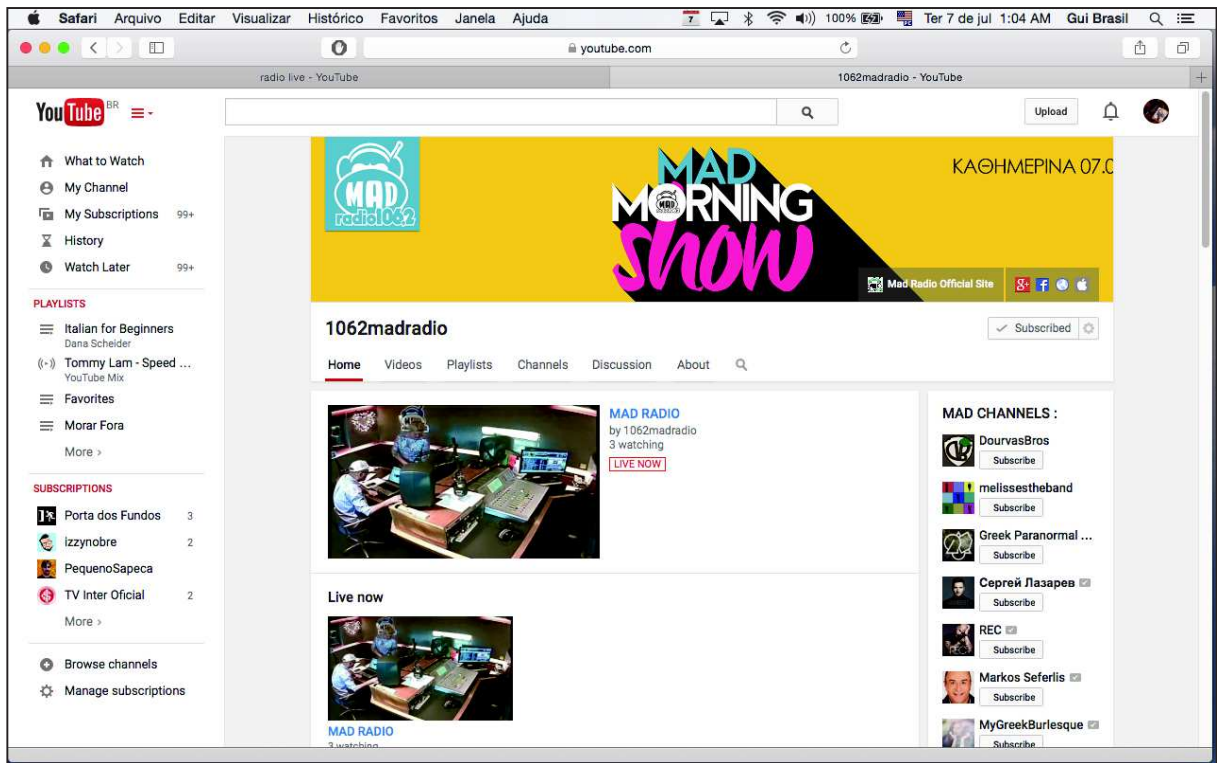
Safari Arquivo Editar Visualizar Histórico Favoritos Janela Ajuda 7 100% Ter 7 de jul 1:04 AM Gui Brasil

youtube.com

radio live - YouTube

1062madradio - YouTube

YouTube BR

Upload

What to Watch
My Channel
My Subscriptions 99+
History
Watch Later 99+

PLAYLISTS
Italian for Beginners
Dana Scheider
Tommy Lam - Speed ...
YouTube Mix
Favorites
Morar Fora
More ›

SUBSCRIPTIONS
Porta dos Fundos 3
izzynobre 2
PequenoSapeca
TV Inter Oficial 2
More ›

Browse channels
Manage subscriptions

MAD radio1062

MAD MORNING show

ΚΑΘΗΜΕΡΙΝΑ 07.0

Mad Radio Official Site

1062madradio

Subscribed

Home Videos Playlists Channels Discussion About

MAD RADIO
by 1062madradio
3 watching
LIVE NOW

Live now

MAD RADIO
3 watching

MAD CHANNELS :
DourvasBros
Subscribe
melissestheband
Subscribe
Greek Paranormal ...
Subscribe
Сергей Лазарев
Subscribe
REC
Subscribe
Markos Seferlis
Subscribe
MyGreekBurlesque
Subscribe